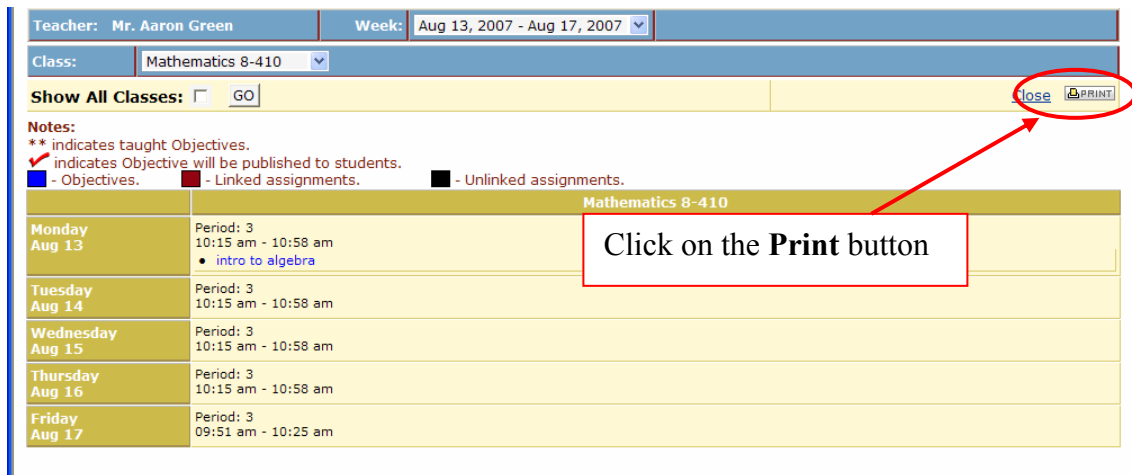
Teacher: Mr. Aaron Green | Week: Aug 13, 2007 - Aug 17, 2007

Class: Mathematics 8-410

Show All Classes: GO

Close PRINT

Notes:
** indicates taught Objectives.
indicates Objective will be published to students.
- Objectives. - Linked assignments. - Unlinked assignments.

| | Mathematics 8-410 |
|---|---|
| Monday Aug 13 | Period: 3 10:15 am - 10:58 am • intro to algebra |
| Tuesday Aug 14 | Period: 3 10:15 am - 10:58 am |
| Wednesday Aug 15 | Period: 3 10:15 am - 10:58 am |
| Thursday Aug 16 | Period: 3 10:15 am - 10:58 am |
| Friday Aug 17 | Period: 3 09:51 am - 10:25 am |

Click on the **Print** button